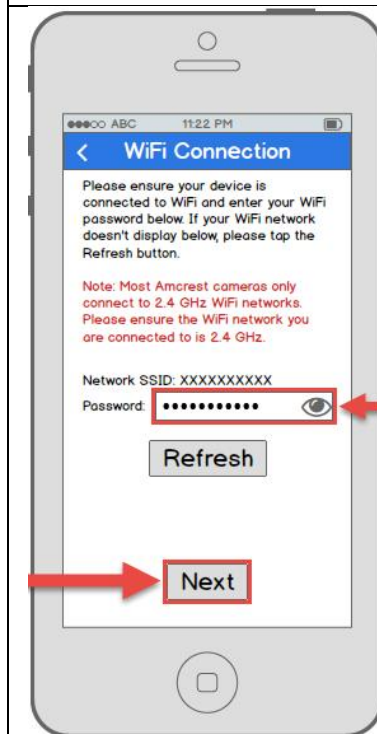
●●●○○ ABC 11:22 PM

<

WiFi Connection

Please ensure your device is connected to WiFi and enter your WiFi password below. If your WiFi network doesn't display below, please tap the Refresh button.

Note: Most Amcrest cameras only connect to 2.4 GHz WiFi networks. Please ensure the WiFi network you are connected to is 2.4 GHz.

Network SSID: XXXXXXXXXX

Password: ●●●●●●●●●●●●

Refresh

Next